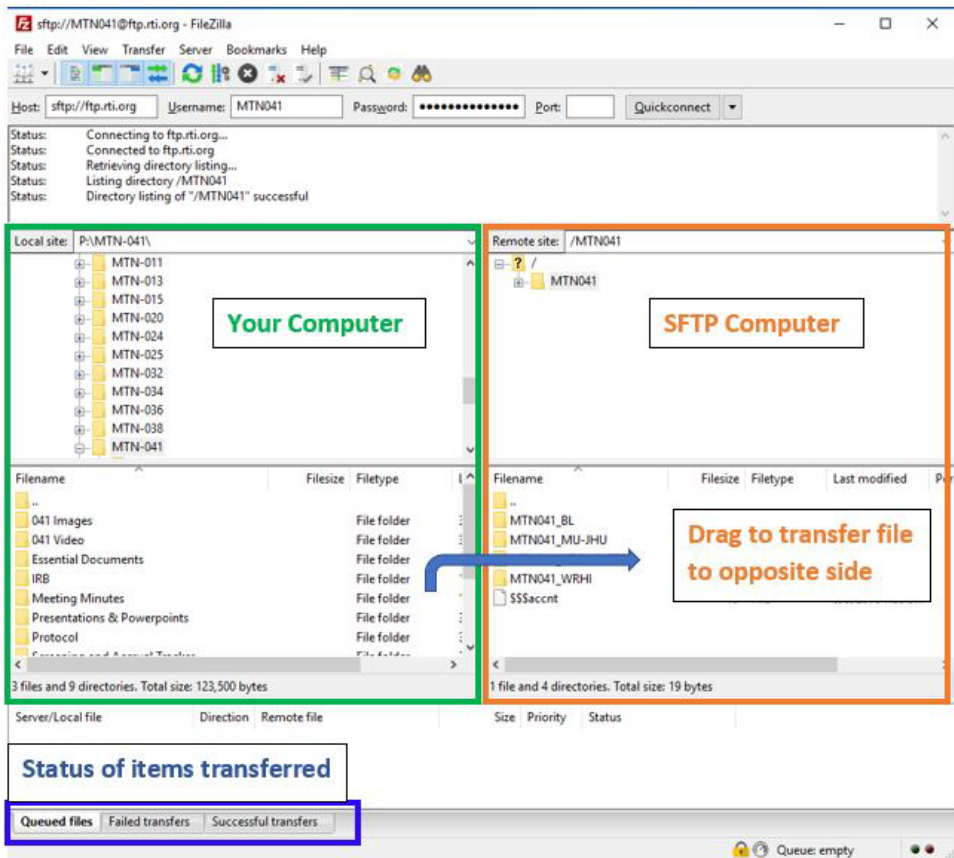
sftp://MTN041@ftp.rti.org - FileZilla

File Edit View Transfer Server Bookmarks Help

Host: sftp://ftp.rti.org Username: MTN041 Password: •••••••••••••• Port: Quickconnect

Status: Connecting to ftp.rti.org...
Status: Connected to ftp.rti.org
Status: Retrieving directory listing...
Status: Listing directory /MTN041
Status: Directory listing of "/MTN041" successful

Local site: P:\MTN-041\

MTN-011
MTN-013
MTN-015
MTN-020
MTN-024
MTN-025
MTN-032
MTN-034
MTN-036
MTN-038
MTN-041

Your Computer

Remote site: /MTN041

?/
MTN041

SFTP Computer

| Filename | Filesize | Filetype | L |
|---|---|---|---|
| .. | | | |
| 041 Images | | File folder | |
| 041 Video | | File folder | |
| Essential Documents | | File folder | |
| IRB | | File folder | |
| Meeting Minutes | | File folder | |
| Presentations & Powerpoints | | File folder | |
| Protocol | | File folder | |
| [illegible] | | File folder | |

3 files and 9 directories. Total size: 123,500 bytes

| Filename | Filesize | Filetype | Last modified | P |
|---|---|---|---|---|
| .. | | | | |
| MTN041_BL | | | | |
| MTN041_MU-JHU | | | | |
| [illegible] | | | | |
| MTN041_WRHI | | | | |
| $$$accnt | | | | |

Drag to transfer file to opposite side

1 file and 4 directories. Total size: 19 bytes

Server/Local file Direction Remote file Size Priority Status

Status of items transferred

Queued files Failed transfers Successful transfers

Queue: empty